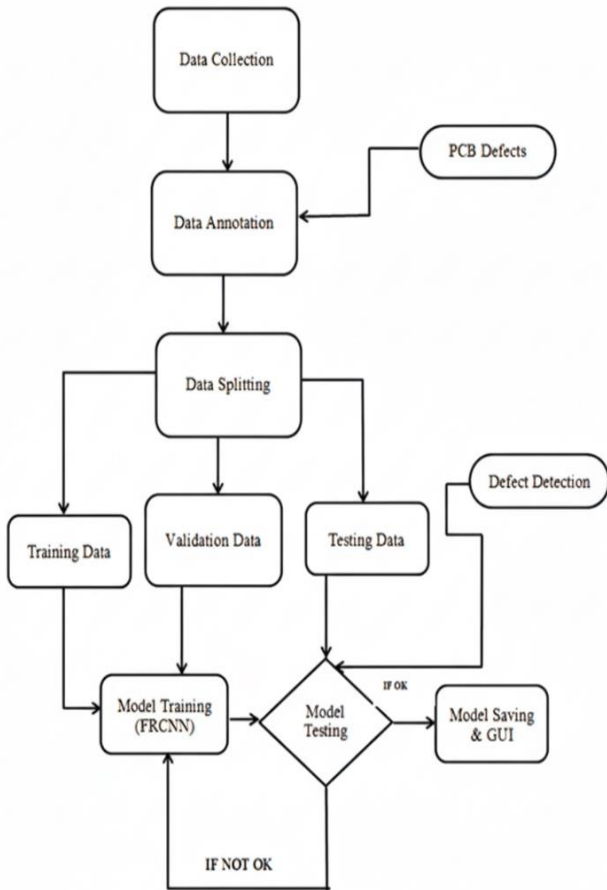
Data Collection

PCB Defects

Data Annotation

Data Splitting

Defect Detection

Training Data

Validation Data

Testing Data

IF OK

Model Training (FRCNN)

Model Testing

Model Saving & GUI

IF NOT OK